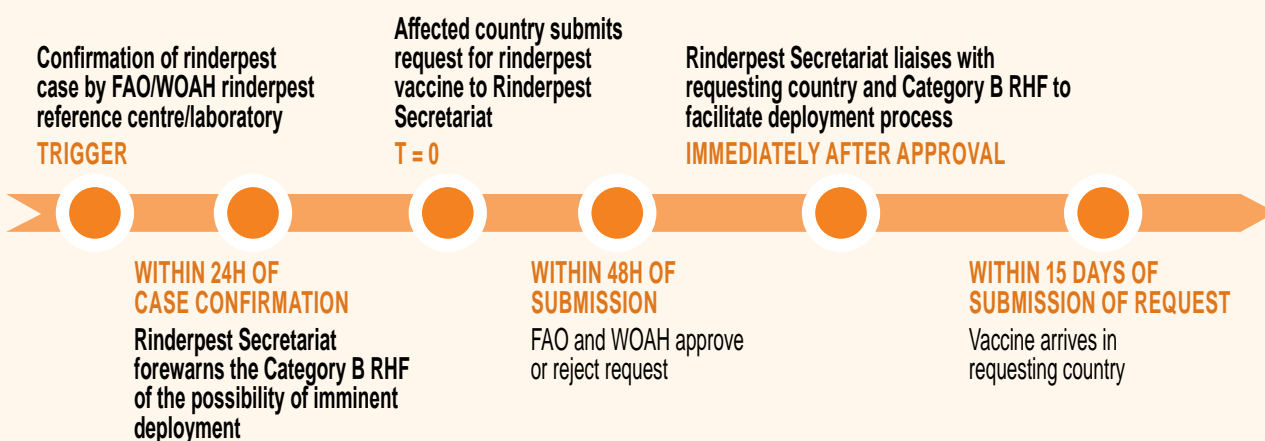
Confirmation of rinderpest case by FAO/WOAH rinderpest reference centre/laboratory
TRIGGER

Affected country submits request for rinderpest vaccine to Rinderpest Secretariat
T = 0

Rinderpest Secretariat liaises with requesting country and Category B RHF to facilitate deployment process
IMMEDIATELY AFTER APPROVAL

WITHIN 24H OF CASE CONFIRMATION
Rinderpest Secretariat forewarns the Category B RHF of the possibility of imminent deployment

WITHIN 48H OF SUBMISSION
FAO and WOAH approve or reject request

WITHIN 15 DAYS OF SUBMISSION OF REQUEST
Vaccine arrives in requesting country